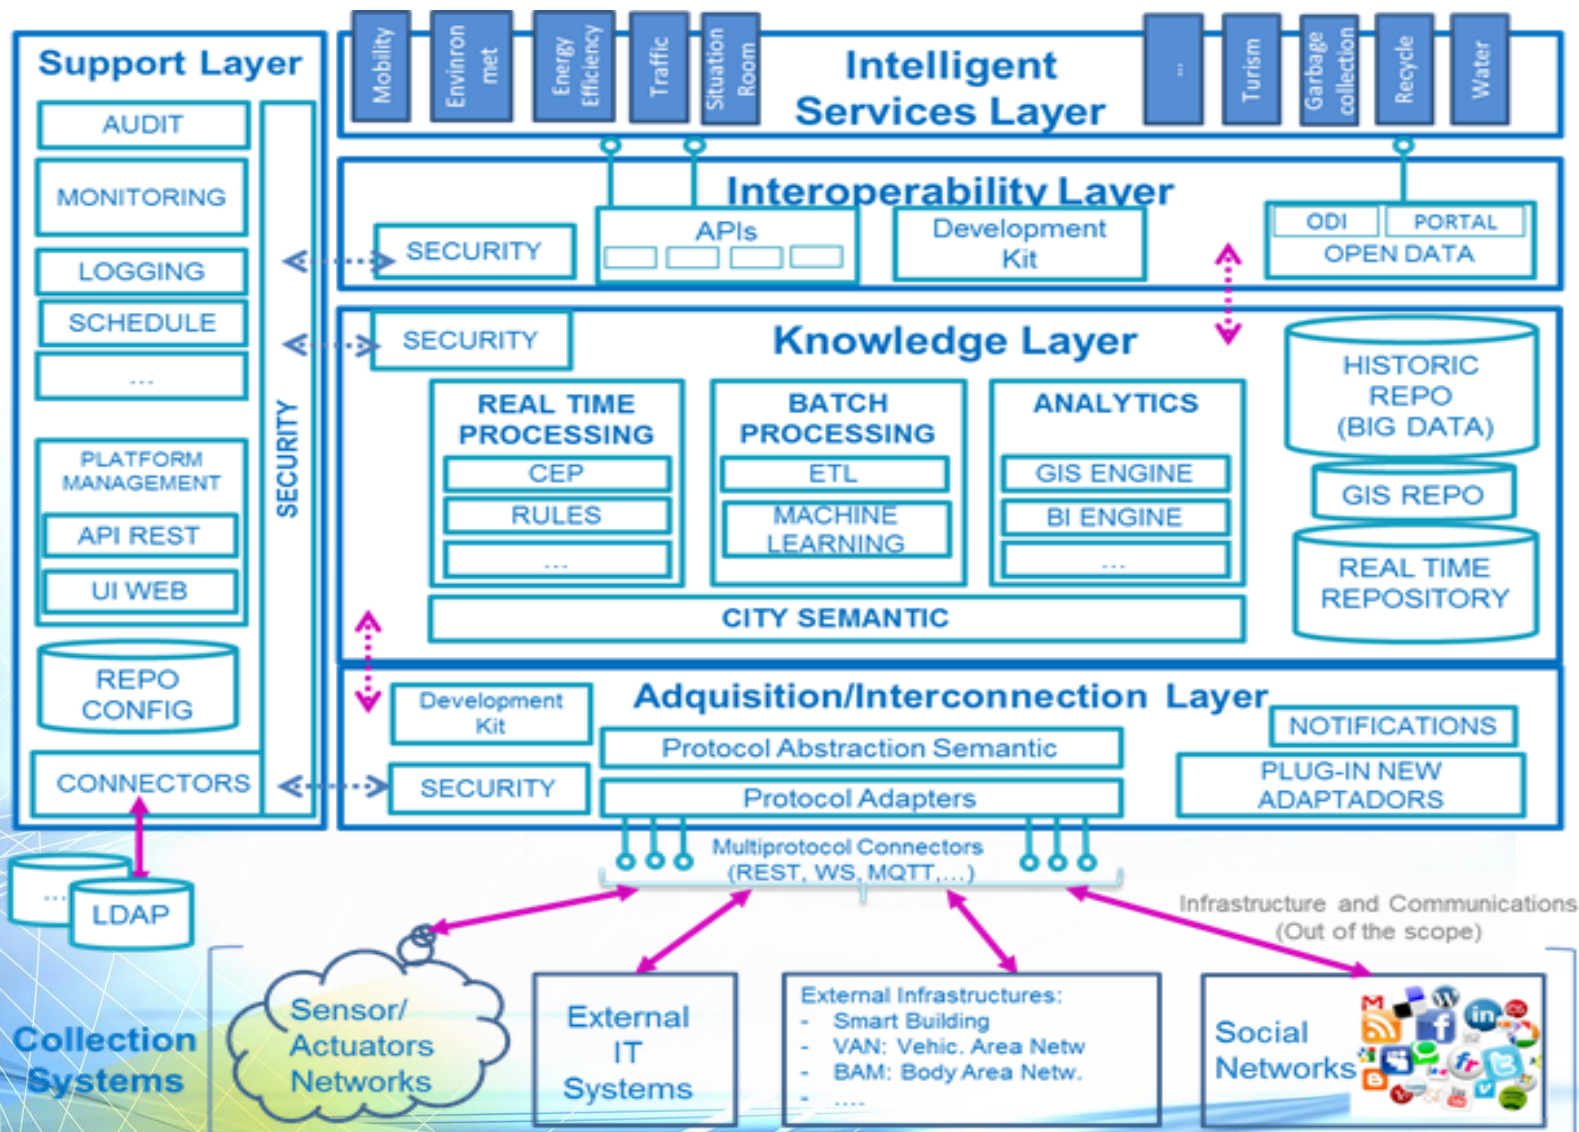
Support Layer

AUDIT

MONITORING

LOGGING

SCHEDULE

...

PLATFORM MANAGEMENT

API REST

UI WEB

REPO CONFIG

CONNECTORS

SECURITY

...

LDAP

Mobility

Environ met

Energy Efficiency

Traffic

Situation Room

Intelligent Services Layer

..

Turism

Garbage collection

Recycle

Water

Interoperability Layer

SECURITY

APIs

Development Kit

ODI

PORTAL

OPEN DATA

SECURITY

Knowledge Layer

HISTORIC REPO (BIG DATA)

REAL TIME PROCESSING

CEP

RULES

...

BATCH PROCESSING

ETL

MACHINE LEARNING

ANALYTICS

GIS ENGINE

BI ENGINE

...

GIS REPO

REAL TIME REPOSITORY

CITY SEMANTIC

Development Kit

Adquisition/Interconnection Layer

NOTIFICATIONS

Protocol Abstraction Semantic

SECURITY

Protocol Adapters

PLUG-IN NEW ADAPTADORS

Multiprotocol Connectors (REST, WS, MQTT,...)

Infrastructure and Communications (Out of the scope)

Collection Systems

Sensor/ Actuators Networks

External IT Systems

External Infrastructures:
- Smart Building
- VAN: Vehic. Area Netw
- BAM: Body Area Netw.
- ....

Social Networks